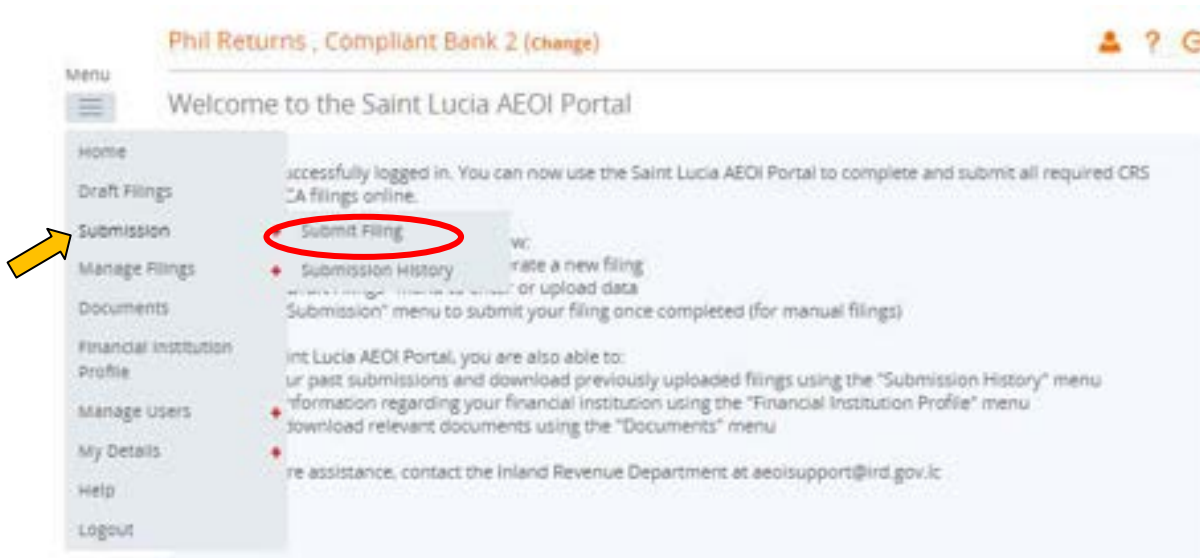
Phil Returns , Compliant Bank 2 (change)

Menu

Welcome to the Saint Lucia AEOI Portal

Home
Draft Filings
Submission
Manage Filings
Documents
Financial Institution Profile
Manage Users
My Details
Help
Logout

Submit Filing
Submission History

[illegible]uccessfully logged in. You can now use the Saint Lucia AEOI Portal to complete and submit all required CRS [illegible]CA filings online.

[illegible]w:
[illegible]rate a new filing
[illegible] or upload data
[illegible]"Submission" menu to submit your filing once completed (for manual filings)

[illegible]int Lucia AEOI Portal, you are also able to:
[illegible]ur past submissions and download previously uploaded filings using the "Submission History" menu
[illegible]nformation regarding your financial institution using the "Financial Institution Profile" menu
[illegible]download relevant documents using the "Documents" menu

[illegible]re assistance, contact the Inland Revenue Department at aeoisupport@ird.gov.lc